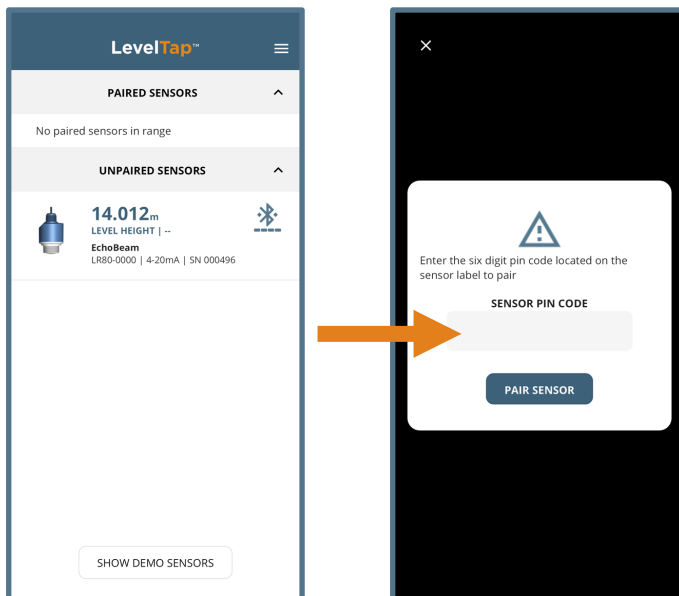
LevelTap™

PAIRED SENSORS

No paired sensors in range

UNPAIRED SENSORS

14.012m
LEVEL HEIGHT | --
EchoBeam
LR80-0000 | 4-20mA | SN 000496

SHOW DEMO SENSORS

×

Enter the six digit pin code located on the sensor label to pair

SENSOR PIN CODE

PAIR SENSOR